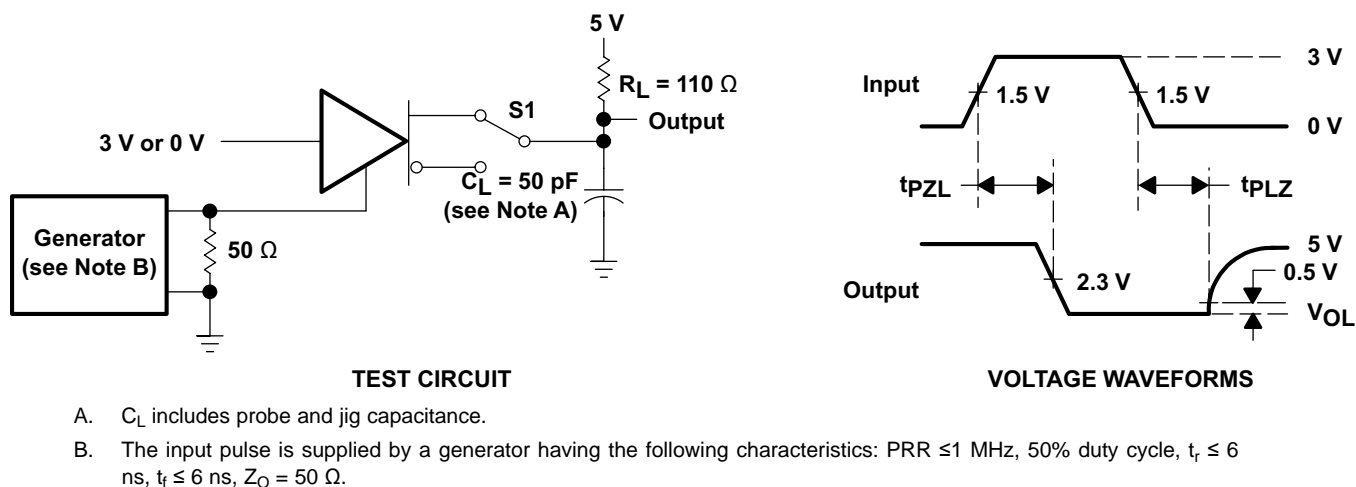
5 V

$R_L = 110\ \Omega$

S1

Output

3 V or 0 V

$C_L = 50$ pF (see Note A)

Generator (see Note B)

50 Ω

TEST CIRCUIT

Input

1.5 V

1.5 V

3 V

0 V

$t_{PZL}$

$t_{PLZ}$

5 V

0.5 V

Output

2.3 V

$V_{OL}$

VOLTAGE WAVEFORMS

A. $C_L$ includes probe and jig capacitance.

B. The input pulse is supplied by a generator having the following characteristics: PRR ≤1 MHz, 50% duty cycle, $t_r \leq 6$ ns, $t_f \leq 6$ ns, $Z_O = 50\ \Omega$.